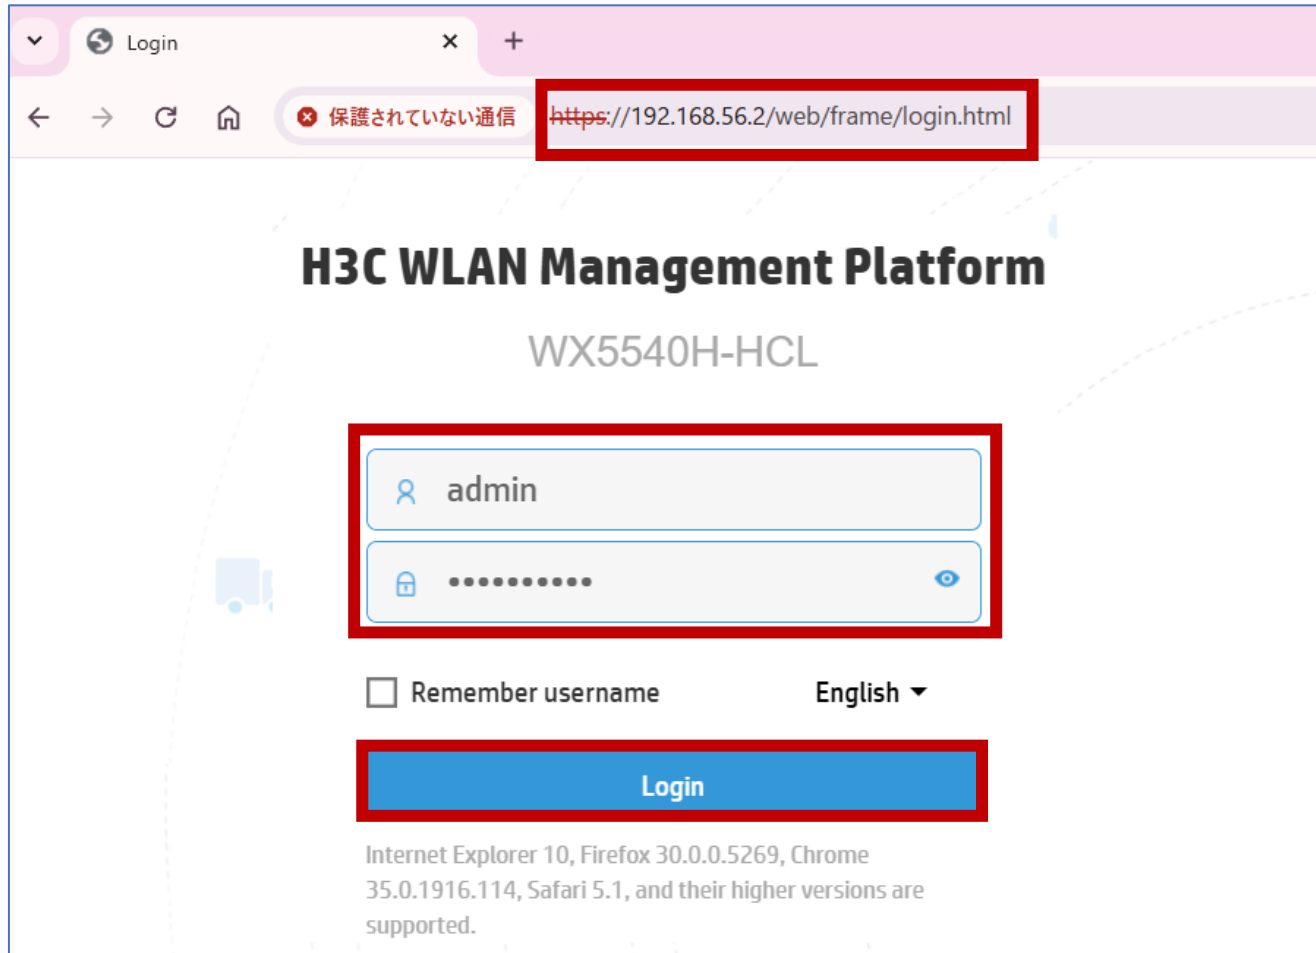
Login

保護されていない通信 https://192.168.56.2/web/frame/login.html

H3C WLAN Management Platform

WX5540H-HCL

admin

•••••••••••

Remember username English

Login

Internet Explorer 10, Firefox 30.0.0.5269, Chrome 35.0.1916.114, Safari 5.1, and their higher versions are supported.